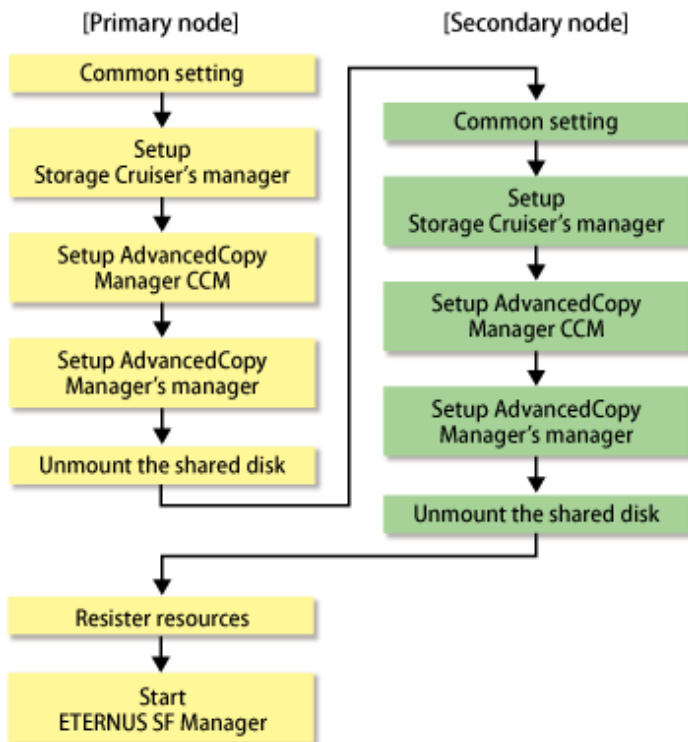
[Primary node]

Common setting

Setup Storage Cruiser's manager

Setup AdvancedCopy Manager CCM

Setup AdvancedCopy Manager's manager

Unmount the shared disk

[Secondary node]

Common setting

Setup Storage Cruiser's manager

Setup AdvancedCopy Manager CCM

Setup AdvancedCopy Manager's manager

Unmount the shared disk

Resister resources

Start ETERNUS SF Manager